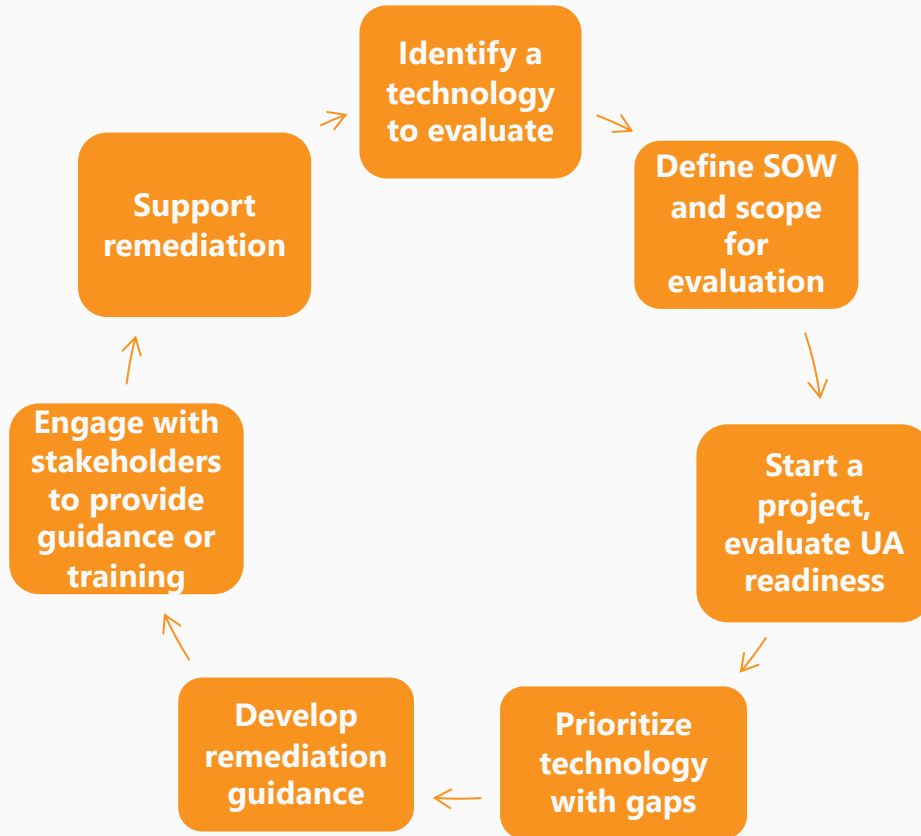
Identify a technology to evaluate

Define SOW and scope for evaluation

Start a project, evaluate UA readiness

Prioritize technology with gaps

Develop remediation guidance

Engage with stakeholders to provide guidance or training

Support remediation